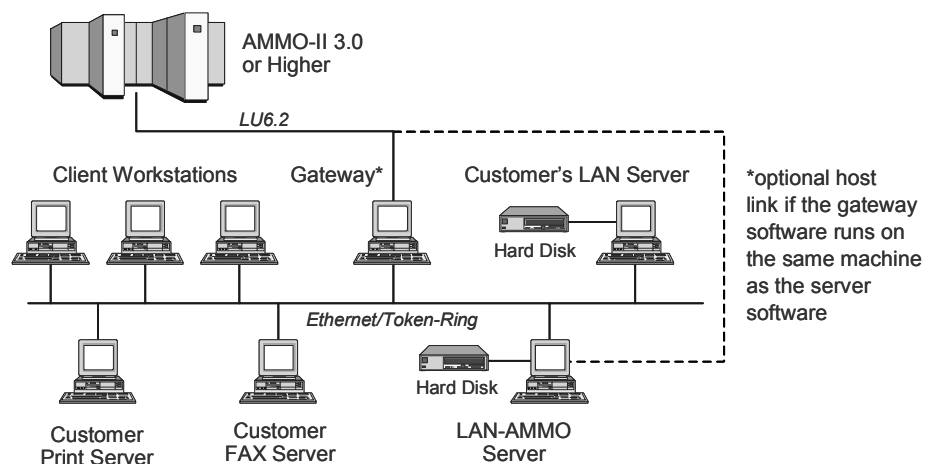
AMMO-II 3.0 or Higher

LU6.2

Client Workstations

Gateway*

Customer's LAN Server

Hard Disk

*optional host link if the gateway software runs on the same machine as the server software

Ethernet/Token-Ring

Hard Disk

Customer Print Server

Customer FAX Server

LAN-AMMO Server